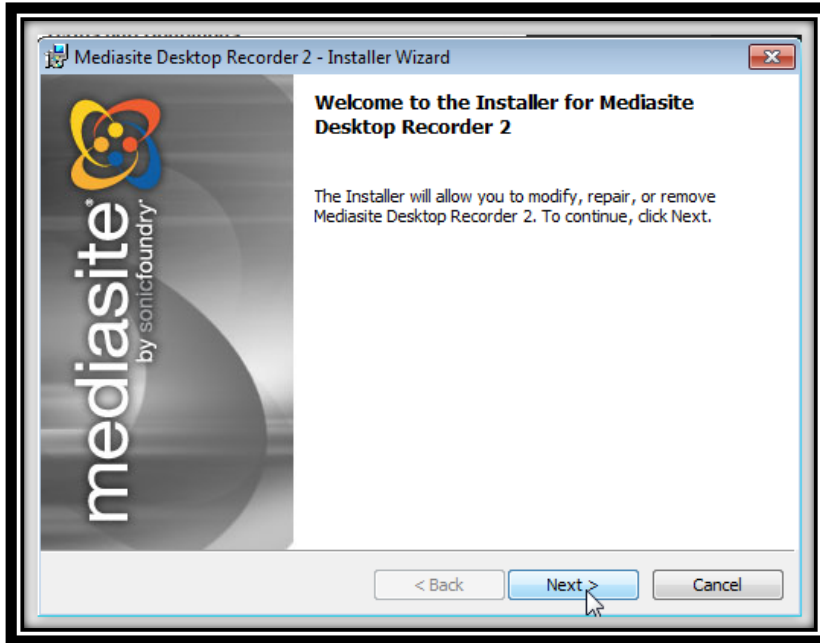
Mediasite Desktop Recorder 2 - Installer Wizard

mediasite® by sonicfoundry®

Welcome to the Installer for Mediasite Desktop Recorder 2

The Installer will allow you to modify, repair, or remove Mediasite Desktop Recorder 2. To continue, click Next.

< Back
Next >
Cancel